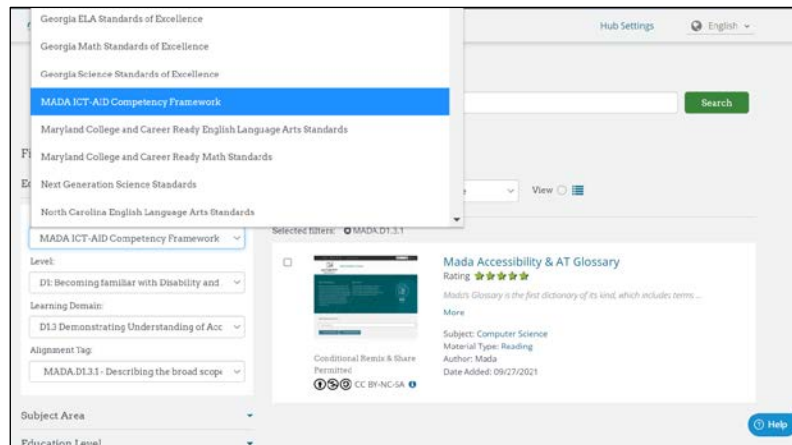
Georgia ELA Standards of Excellence
Georgia Math Standards of Excellence
Georgia Science Standards of Excellence
MADA ICT-AID Competency Framework
Maryland College and Career Ready English Language Arts Standards
Maryland College and Career Ready Math Standards
Next Generation Science Standards
North Carolina English Language Arts Standards

Hub Settings
English
Search

Fi
E

MADA ICT-AID Competency Framework
Level:
D1: Becoming familiar with Disability and
Learning Domain:
D1.3 Demonstrating Understanding of Acc
Alignment Tag:
MADA.D1.3.1 - Describing the broad scope

View

Selected filters: MADA.D1.3.1

Mada Accessibility & AT Glossary
Rating
Mada's Glossary is the first dictionary of its kind, which includes terms ...
More
Subject: Computer Science
Material Type: Reading
Author: Mada
Date Added: 09/27/2021

Conditional Remix & Share Permitted
CC BY-NC-SA

Subject Area
Education Level

Help